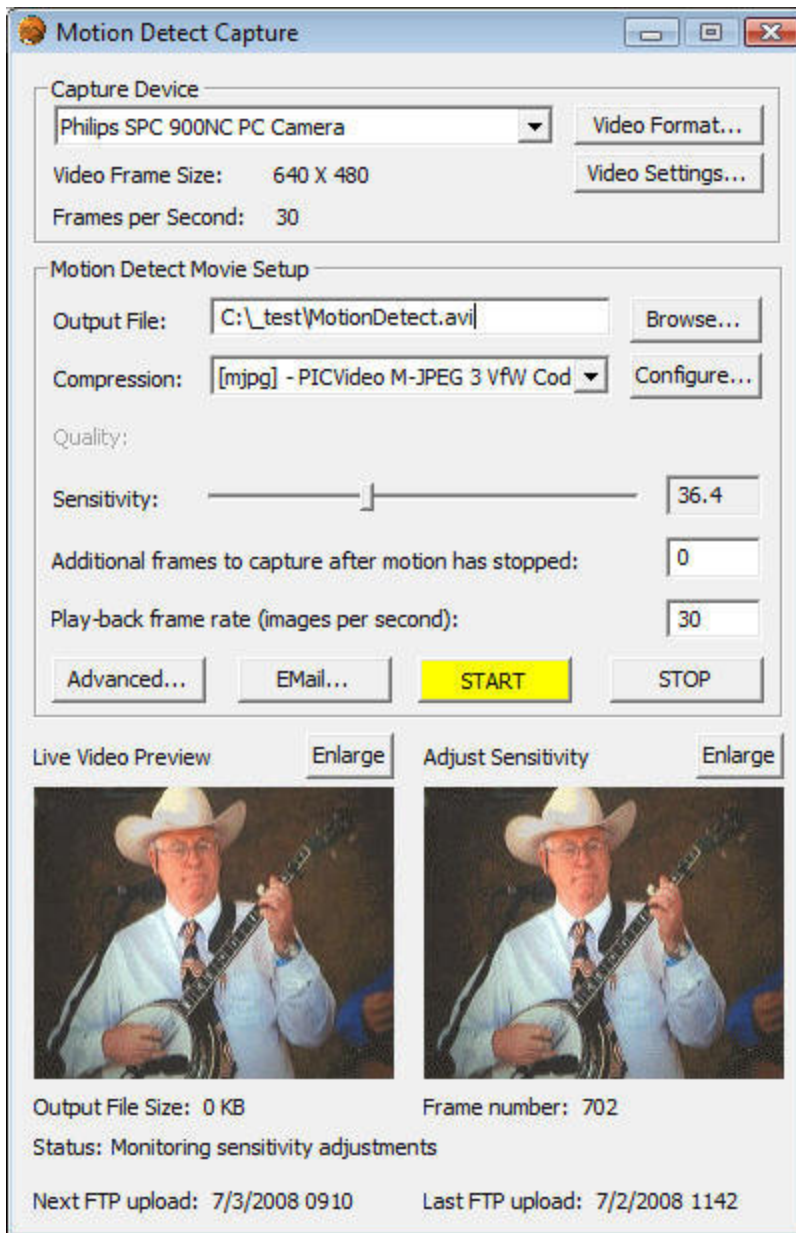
Motion Detect Capture

Capture Device

Philips SPC 900NC PC Camera

Video Format...

Video Frame Size: 640 X 480

Video Settings...

Frames per Second: 30

Motion Detect Movie Setup

Output File: C:\_test\MotionDetect.avi

Browse...

Compression: [mjpg] - PICVideo M-JPEG 3 VfW Cod

Configure...

Quality:

Sensitivity: 36.4

Additional frames to capture after motion has stopped: 0

Play-back frame rate (images per second): 30

Advanced... EMail... START STOP

Live Video Preview

Enlarge

Adjust Sensitivity

Enlarge

Output File Size: 0 KB

Frame number: 702

Status: Monitoring sensitivity adjustments

Next FTP upload: 7/3/2008 0910

Last FTP upload: 7/2/2008 1142